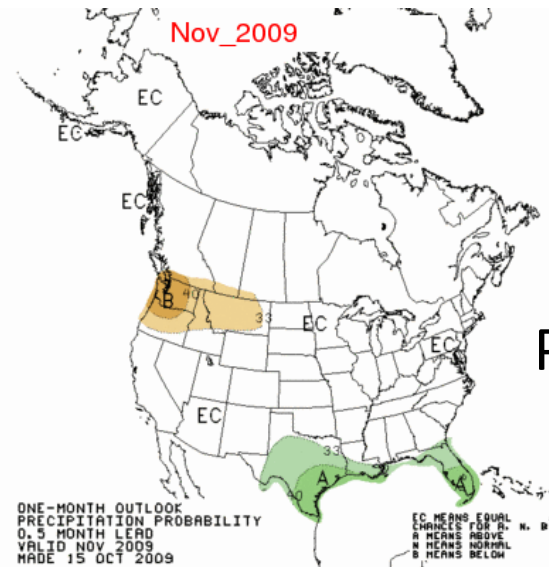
Nov_2009

EC
EC
EC
B
40
50
33
EC
EC
EC
33
40
A
A
P

ONE-MONTH OUTLOOK
PRECIPITATION PROBABILITY
0.5 MONTH LEAD
VALID NOV 2009
MADE 15 OCT 2009

EC MEANS EQUAL
CHANCES FOR A, N, B
A MEANS ABOVE
N MEANS NORMAL
B MEANS BELOW